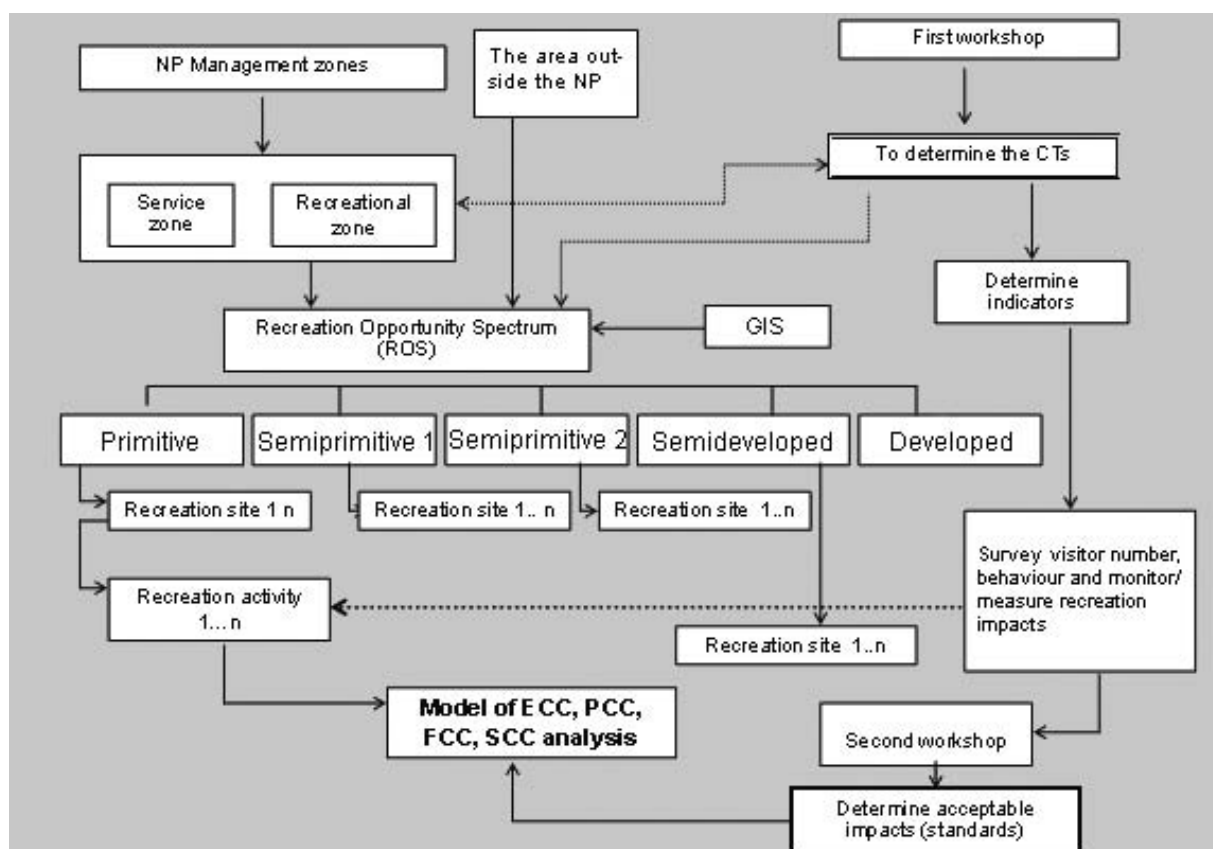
NP Management zones

The area outside the NP

Firstworkshop

To determine the CTs

Service zone

Recreational zone

Determine indicators

Recreation Opportunity Spectrum (ROS)

GIS

Primitive

Semiprimitive 1

Semiprimitive 2

Semideveloped

Developed

Recreation site 1 n

Recreation site 1.. n

Recreation site 1..n

Survey visitor number, behaviour and monitor/ measure recreation impacts

Recreation activity 1... n

Recreation site 1..n

Model of ECC, PCC, FCC, SCC analysis

Second workshop

Determine acceptable impacts (standards)